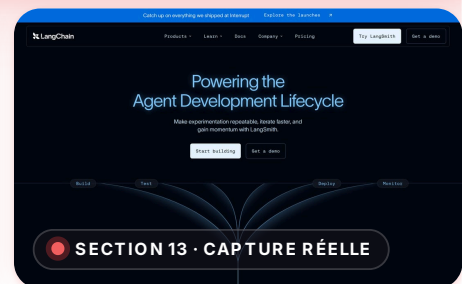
Catch up on everything we shipped at Interrupt   Explore the launches ×

LangChain   Products   Learn   Docs   Company   Pricing   Try LangSmith   Get a demo

Powering the
Agent Development Lifecycle

Make experimentation repeatable, iterate faster, and gain momentum with LangSmith.

Start building   Get a demo

Build   Test   Deploy   Monitor

SECTION 13 · CAPTURE RÉELLE